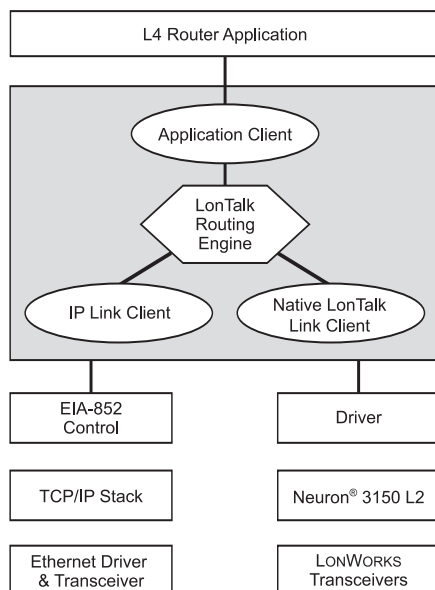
L4 Router Application

Application Client

LonTalk Routing Engine

IP Link Client

Native LonTalk Link Client

EIA-852 Control

Driver

TCP/IP Stack

Neuron® 3150 L2

Ethernet Driver & Transceiver

LONWORKS Transceivers